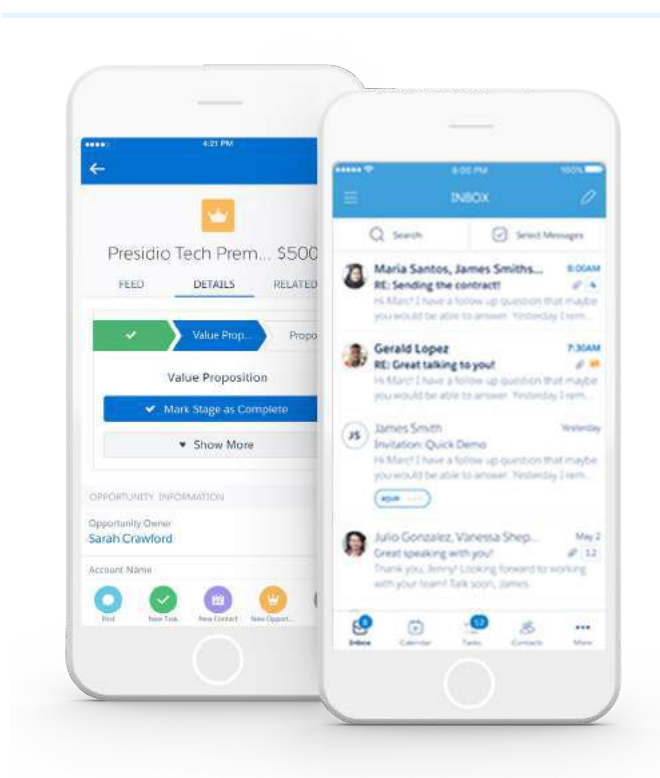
4:21 PM

Presidio Tech Prem... $500

FEED DETAILS RELATED

Value Prop... Propo

Value Proposition

Mark Stage as Complete

Show More

OPPORTUNITY INFORMATION

Opportunity Owner
Sarah Crawford

Account Name

Post New Task New Contact New Opport...

8:00 PM 100%

INBOX

Search Select Messages

Maria Santos, James Smiths... 8:00AM
RE: Sending the contract!
Hi Marc! I have a follow up question that maybe you would be able to answer. Yesterday I rem...

Gerald Lopez 7:30AM
RE: Great talking to you!
Hi Marc! I have a follow up question that maybe you would be able to answer. Yesterday I rem...

JS James Smith Yesterday
Invitation: Quick Demo
Hi Marc! I have a follow up question that maybe you would be able to answer. Yesterday I rem...

Julio Gonzalez, Vanessa Shep... May 2
Great speaking with you! 12
Thank you, Jenny! Looking forward to working with your team! Talk soon, James

Inbox Calendar Tasks Contacts More